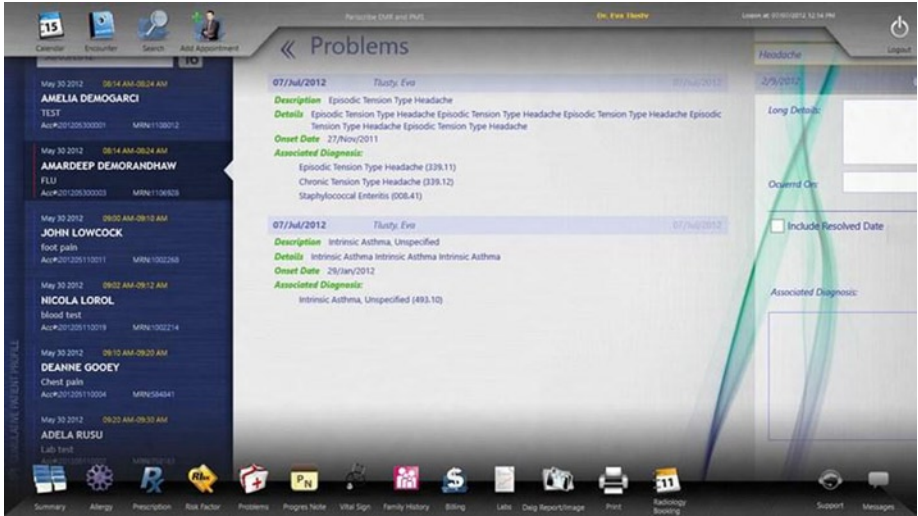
15
Calendar Encounter Search Add Appointment

PerfectRx EMR and PMS Dr. Eva Tlusty Logon at: 07/03/2012 12:14 PM

Logout

« Problems

Headache

May 30 2012 08:14 AM-08:24 AM
AMELIA DEMOGARCI
TEST
Acc#201205300001 MRN:1100012

May 30 2012 08:14 AM-08:24 AM
AMARDEEP DEMORANDHAW
FLU
Acc#201205300003 MRN:1106926

May 30 2012 09:00 AM-09:10 AM
JOHN LOWCOCK
foot pain
Acc#201205110011 MRN:1002268

May 30 2012 09:02 AM-09:12 AM
NICOLA LOROL
blood test
Acc#201205110019 MRN:1002214

May 30 2012 09:10 AM-09:20 AM
DEANNE GOOEY
Chest pain
Acc#201205110004 MRN:584841

May 30 2012 09:20 AM-09:30 AM
ADELA RUSU
Lab test
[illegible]

07/Jul/2012 Tlusty, Eva 07/Jul/2012
Description Episodic Tension Type Headache
Details Episodic Tension Type Headache Episodic Tension Type Headache Episodic Tension Type Headache Episodic Tension Type Headache Episodic Tension Type Headache
Onset Date 27/Nov/2011
Associated Diagnosis:
Episodic Tension Type Headache (339.11)
Chronic Tension Type Headache (339.12)
Staphylococcal Enteritis (008.41)

07/Jul/2012 Tlusty, Eva 07/Jul/2012
Description Intrinsic Asthma, Unspecified
Details Intrinsic Asthma Intrinsic Asthma Intrinsic Asthma
Onset Date 29/Jan/2012
Associated Diagnosis:
Intrinsic Asthma, Unspecified (493.10)

2/9/2012
Long Details:
Ocuerrd On:
Include Resolved Date
Associated Diagnosis:

Summary Allergy Prescription Risk Factor Problems Progres Note Vital Sign Family History Billing Labs Daig Report/Image Print Radiology Booking Support Messages